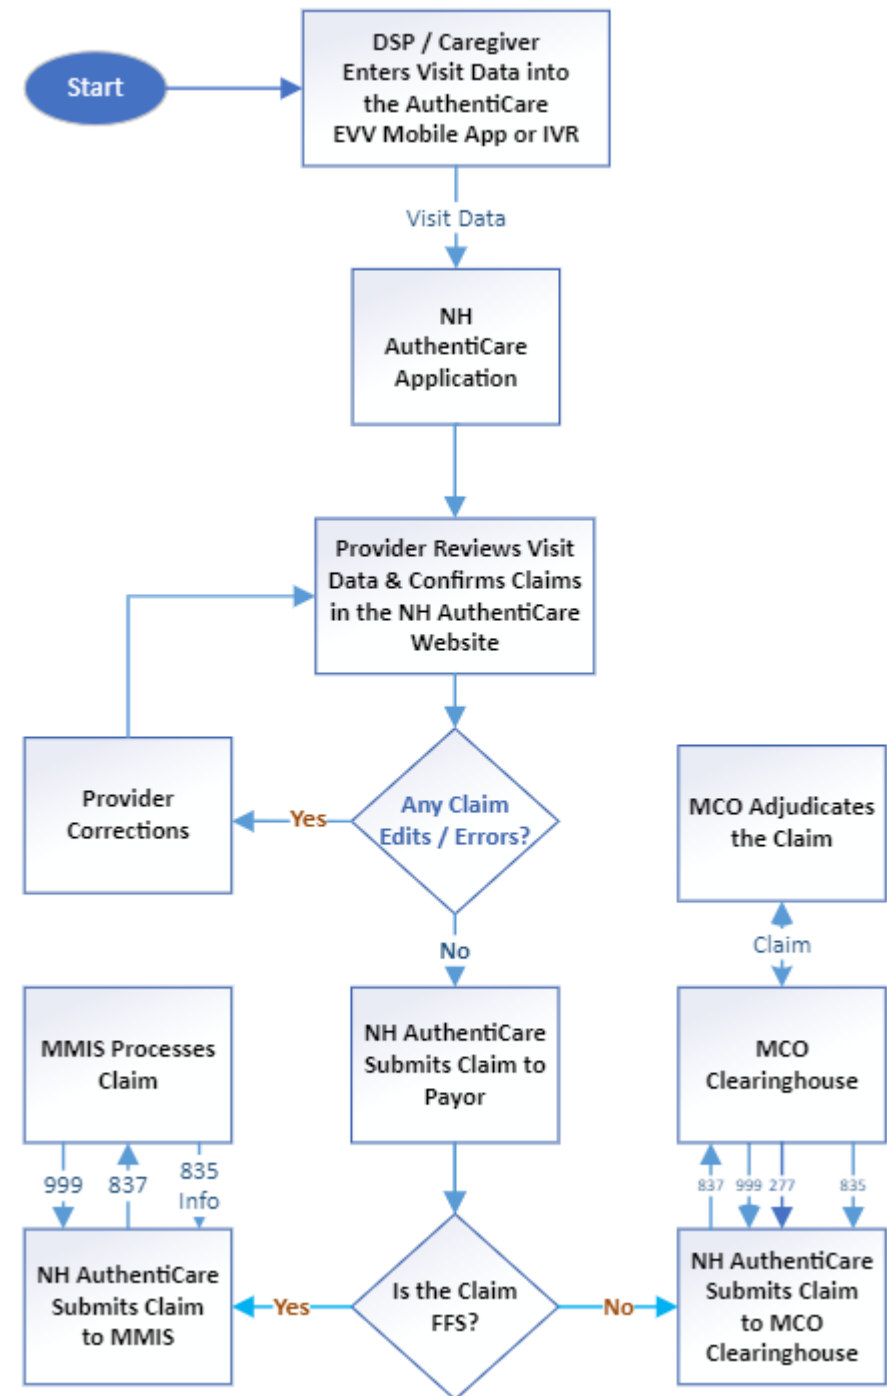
Start

DSP / Caregiver Enters Visit Data into the AuthentiCare EVV Mobile App or IVR

Visit Data

NH AuthentiCare Application

Provider Reviews Visit Data & Confirms Claims in the NH AuthentiCare Website

Provider Corrections

Yes

Any Claim Edits / Errors?

No

MCO Adjudicates the Claim

Claim

MMIS Processes Claim

NH AuthentiCare Submits Claim to Payor

MCO Clearinghouse

999

837

835 Info

837

999

277

835

NH AuthentiCare Submits Claim to MMIS

Yes

Is the Claim FFS?

No

NH AuthentiCare Submits Claim to MCO Clearinghouse